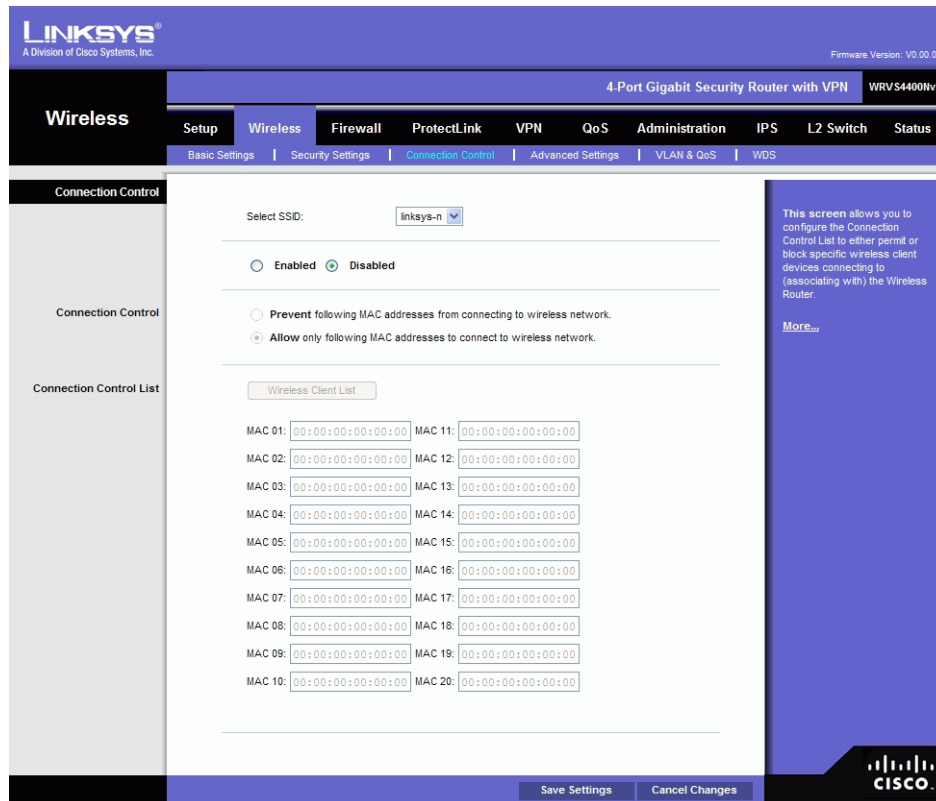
LINKSYS®
A Division of Cisco Systems, Inc.

Firmware Version: V0.00.0

4-Port Gigabit Security Router with VPN | WRVS4400Nv

Wireless

Setup | Wireless | Firewall | ProtectLink | VPN | QoS | Administration | IPS | L2 Switch | Status

Basic Settings | Security Settings | Connection Control | Advanced Settings | VLAN & QoS | WDS

Connection Control

Select SSID: linksys-n

Enabled Disabled

Connection Control

Prevent following MAC addresses from connecting to wireless network.

Allow only following MAC addresses to connect to wireless network.

Connection Control List

Wireless Client List

MAC 01: 00:00:00:00:00:00 MAC 11: 00:00:00:00:00:00
MAC 02: 00:00:00:00:00:00 MAC 12: 00:00:00:00:00:00
MAC 03: 00:00:00:00:00:00 MAC 13: 00:00:00:00:00:00
MAC 04: 00:00:00:00:00:00 MAC 14: 00:00:00:00:00:00
MAC 05: 00:00:00:00:00:00 MAC 15: 00:00:00:00:00:00
MAC 06: 00:00:00:00:00:00 MAC 16: 00:00:00:00:00:00
MAC 07: 00:00:00:00:00:00 MAC 17: 00:00:00:00:00:00
MAC 08: 00:00:00:00:00:00 MAC 18: 00:00:00:00:00:00
MAC 09: 00:00:00:00:00:00 MAC 19: 00:00:00:00:00:00
MAC 10: 00:00:00:00:00:00 MAC 20: 00:00:00:00:00:00

This screen allows you to configure the Connection Control List to either permit or block specific wireless client devices connecting to (associating with) the Wireless Router.

More...

Save Settings | Cancel Changes

CISCO.